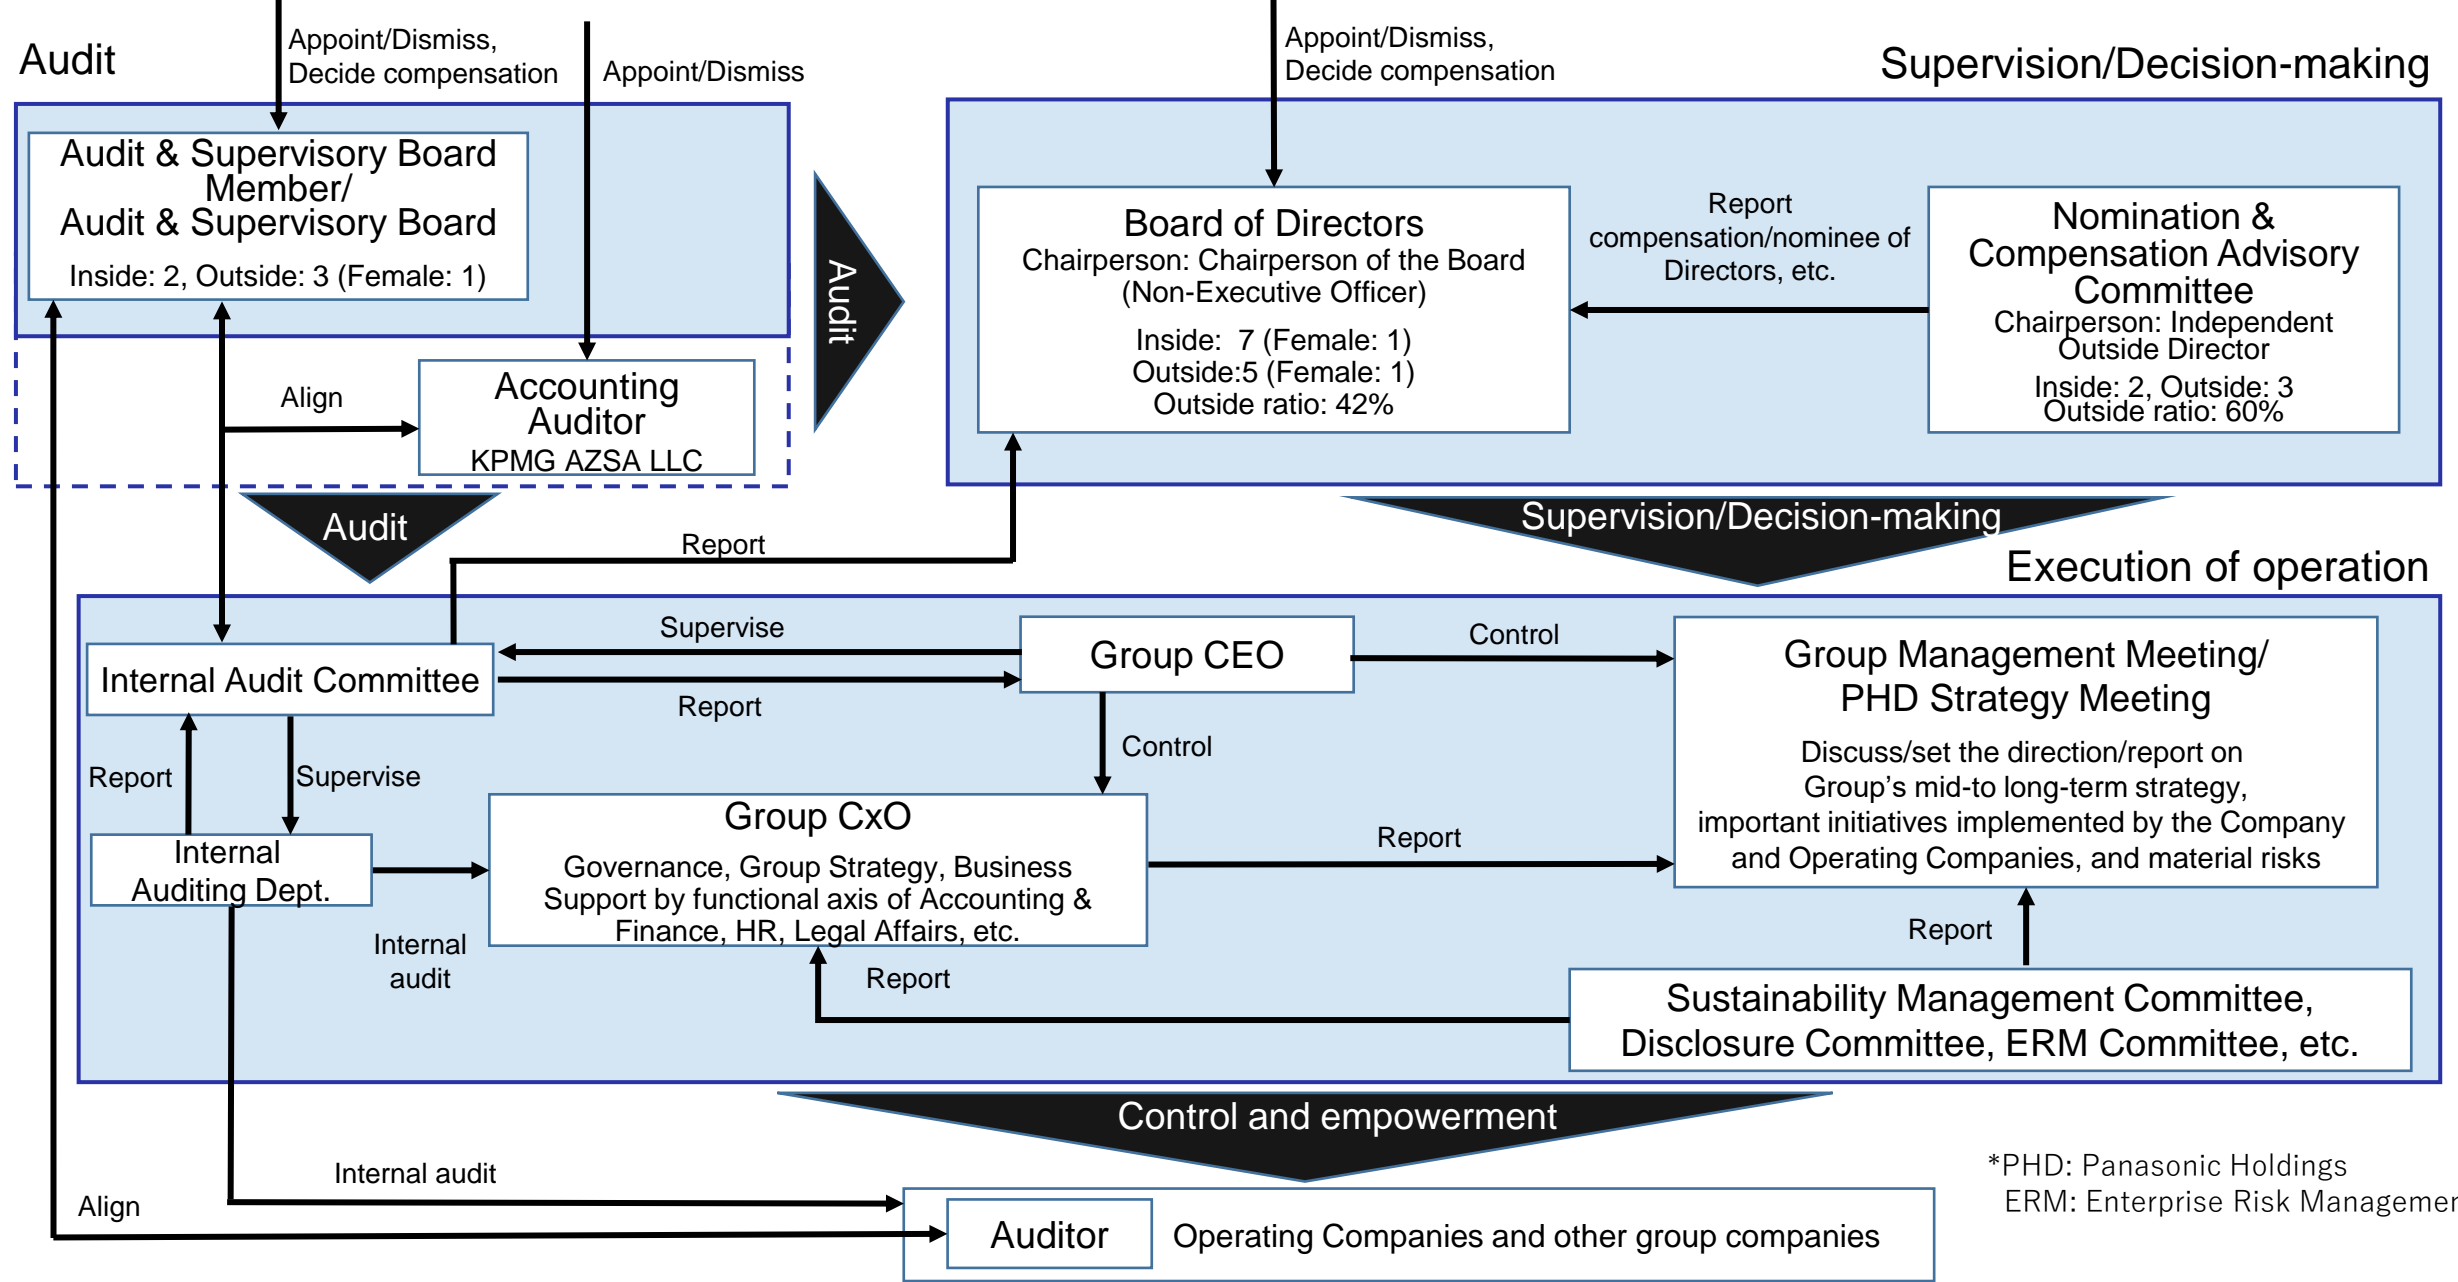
Audit

Appoint/Dismiss, Decide compensation

Appoint/Dismiss

Appoint/Dismiss, Decide compensation

Supervision/Decision-making

Audit & Supervisory Board Member/ Audit & Supervisory Board

Inside: 2, Outside: 3 (Female: 1)

Align

Accounting Auditor

KPMG AZSA LLC

Audit

Board of Directors

Chairperson: Chairperson of the Board (Non-Executive Officer)

Inside: 7 (Female: 1)
Outside:5 (Female: 1)
Outside ratio: 42%

Report compensation/nominee of Directors, etc.

Nomination & Compensation Advisory Committee

Chairperson: Independent Outside Director

Inside: 2, Outside: 3
Outside ratio: 60%

Audit

Report

Supervision/Decision-making

Execution of operation

Supervise

Group CEO

Control

Internal Audit Committee

Report

Group Management Meeting/ PHD Strategy Meeting

Discuss/set the direction/report on Group's mid-to long-term strategy, important initiatives implemented by the Company and Operating Companies, and material risks

Control

Report

Supervise

Group CxO

Governance, Group Strategy, Business Support by functional axis of Accounting & Finance, HR, Legal Affairs, etc.

Report

Internal Auditing Dept.

Internal audit

Report

Report

Sustainability Management Committee, Disclosure Committee, ERM Committee, etc.

Control and empowerment

Internal audit

Align

Auditor

Operating Companies and other group companies

*PHD: Panasonic Holdings
ERM: Enterprise Risk Managemer